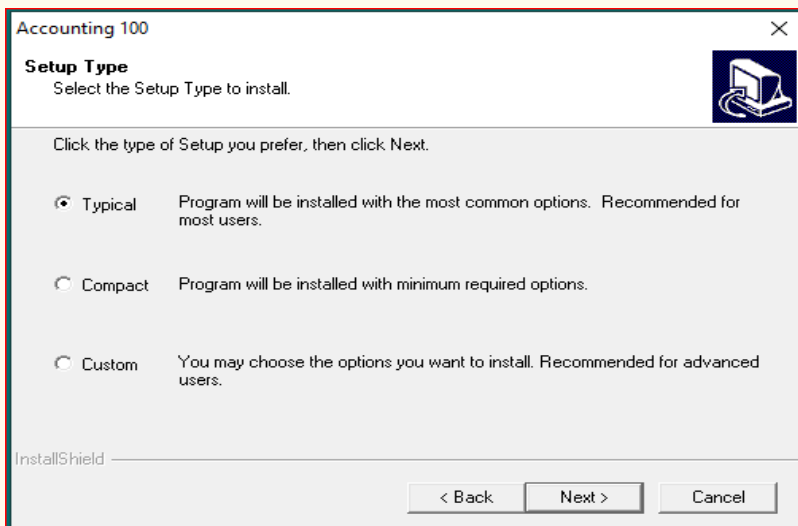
Accounting 100

×

Setup Type
Select the Setup Type to install.

Click the type of Setup you prefer, then click Next.

Typical Program will be installed with the most common options. Recommended for most users.

Compact Program will be installed with minimum required options.

Custom You may choose the options you want to install. Recommended for advanced users.

InstallShield

< Back Next > Cancel